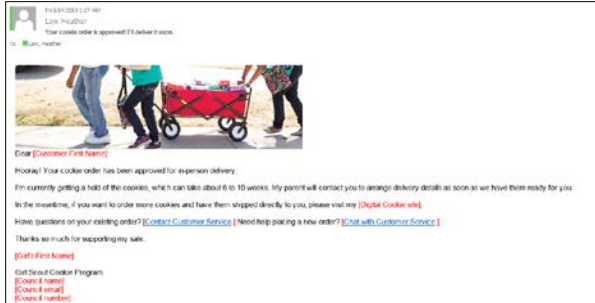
Fri 8/31/2023 1:27 AM
Law, Heather
Your cookie order is approved! I'll deliver it soon.
To Law, Heather

Dear [Customer First Name]

Hooray! Your cookie order has been approved for in-person delivery.

I'm currently getting a hold of the cookies, which can take about 6 to 10 weeks. My parent will contact you to arrange delivery details as soon as we have them ready for you.

In the meantime, if you want to order more cookies and have them shipped directly to you, please visit my [Digital Cookie site].

Have questions on your existing order? [Contact Customer Service] | Need help placing a new order? [Chat with Customer Service]

Thanks so much for supporting my sale.

[Girl's First Name]

Girl Scout Cookie Program
[Council name]
[Council email]
[Council number]